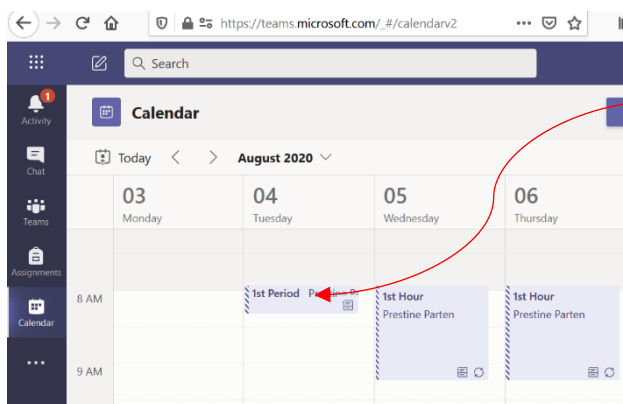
https://teams.microsoft.com/_#/calendarv2

Search

1
Activity

Chat

Teams

Assignments

Calendar

...

Calendar

Today

August 2020

03
Monday

04
Tuesday

05
Wednesday

06
Thursday

8 AM

9 AM

1st Period Prestine P

1st Hour
Prestine Parten

1st Hour
Prestine Parten